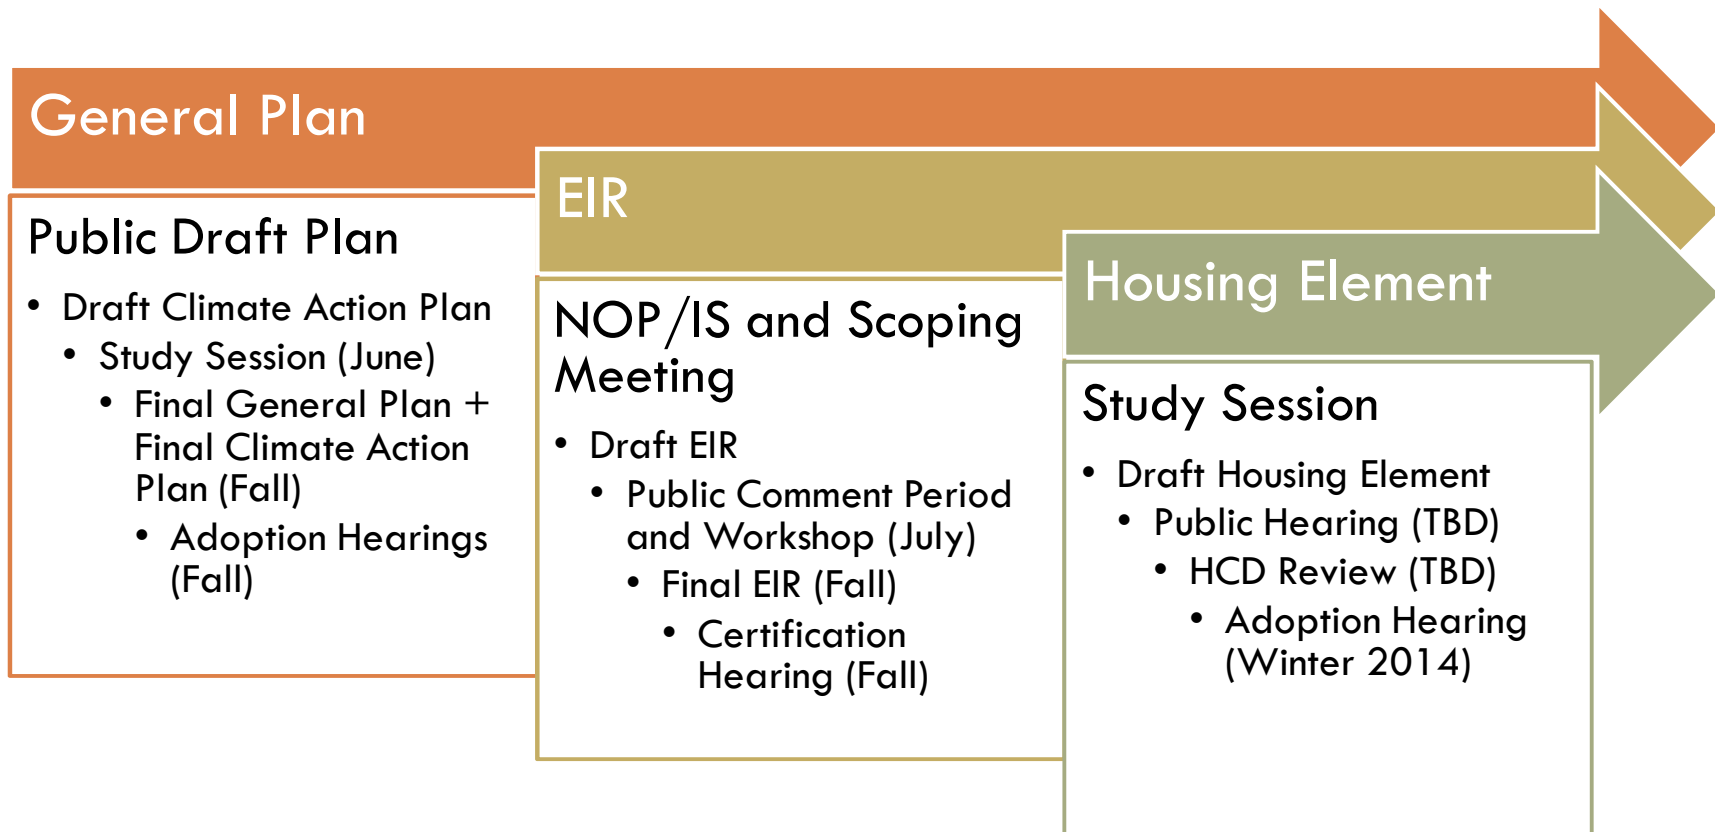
General Plan

Public Draft Plan

- Draft Climate Action Plan
  - Study Session (June)
    - Final General Plan + Final Climate Action Plan (Fall)
      - Adoption Hearings (Fall)

EIR

NOP/IS and Scoping Meeting

- Draft EIR
  - Public Comment Period and Workshop (July)
    - Final EIR (Fall)
      - Certification Hearing (Fall)

Housing Element

Study Session

- Draft Housing Element
  - Public Hearing (TBD)
    - HCD Review (TBD)
      - Adoption Hearing (Winter 2014)